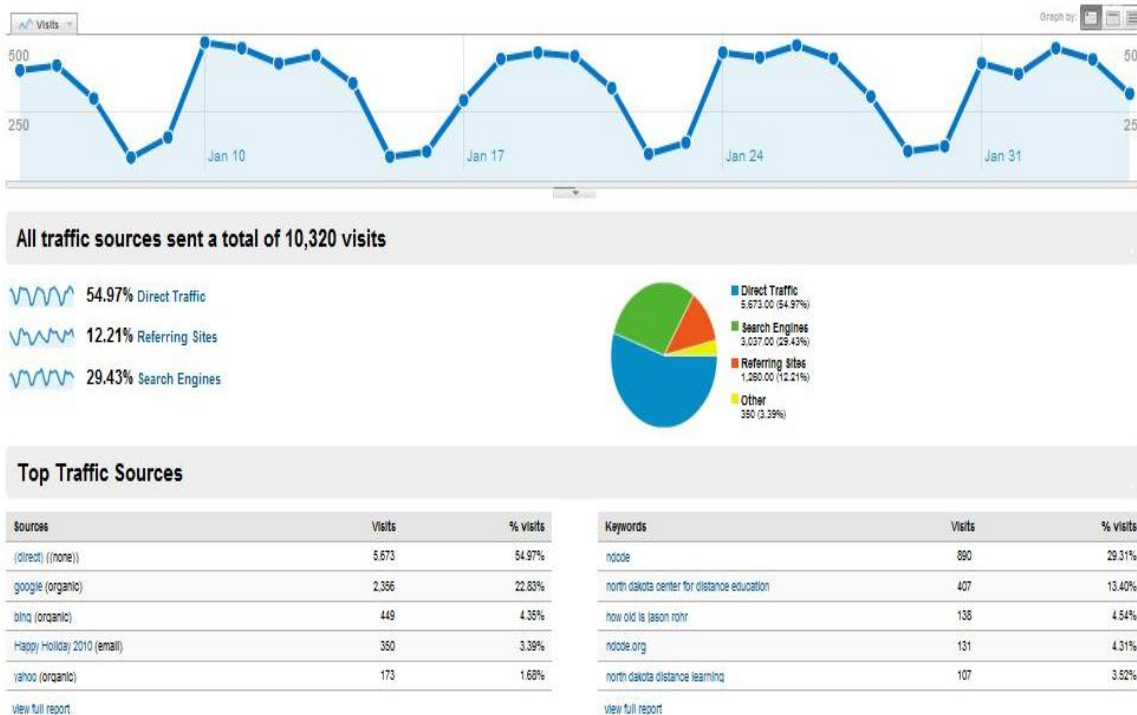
Visits

Graph by:

500

250

Jan 10

Jan 17

Jan 24

Jan 31

50

25

All traffic sources sent a total of 10,320 visits

54.97% Direct Traffic

12.21% Referring Sites

29.43% Search Engines

Direct Traffic
5,673.00 (54.97%)

Search Engines
3,037.00 (29.43%)

Referring Sites
1,260.00 (12.21%)

Other
350 (3.39%)

Top Traffic Sources

| Sources | Visits | % visits |
|---|---|---|
| (direct) ((none)) | 5,673 | 54.97% |
| google (organic) | 2,356 | 22.83% |
| bing (organic) | 449 | 4.35% |
| Happy Holiday 2010 (email) | 350 | 3.39% |
| yahoo (organic) | 173 | 1.68% |

view full report

| Keywords | Visits | % visits |
|---|---|---|
| ndcde | 890 | 29.31% |
| north dakota center for distance education | 407 | 13.40% |
| how old is jason rohr | 138 | 4.54% |
| ndcde.org | 131 | 4.31% |
| north dakota distance learning | 107 | 3.52% |

view full report